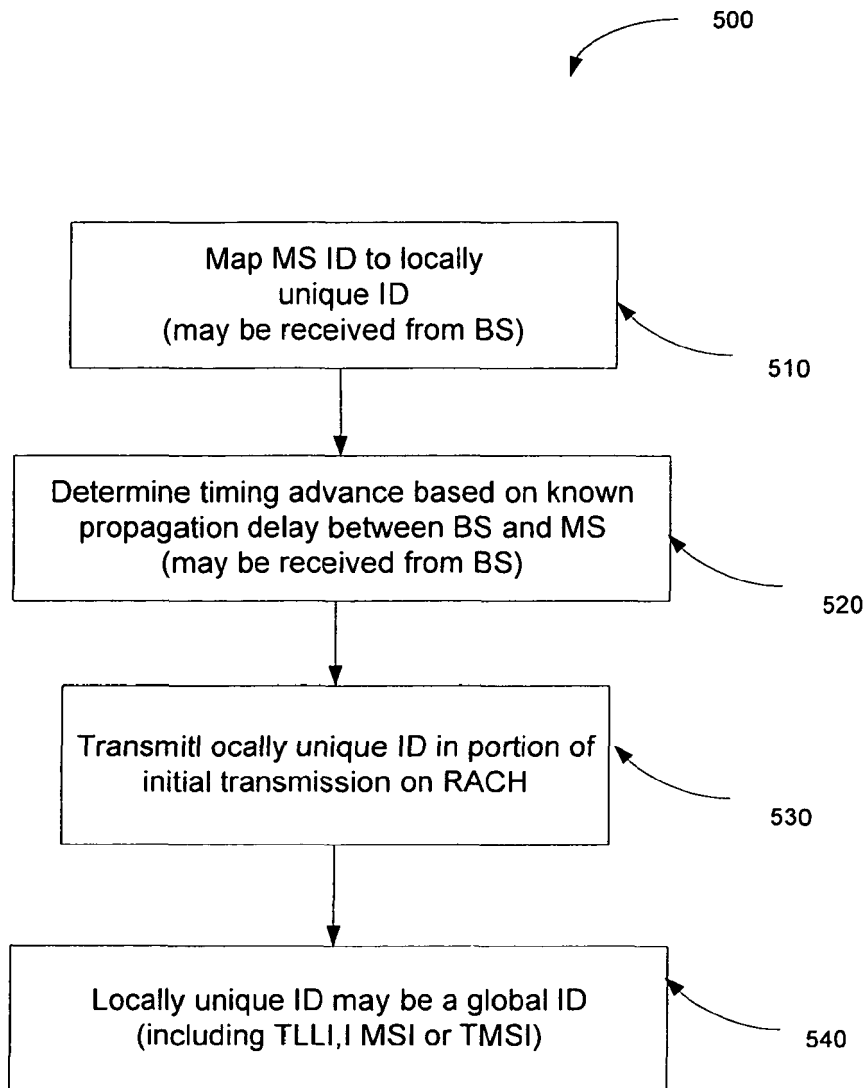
500

Map MS ID to locally unique ID (may be received from BS)

510

Determine timing advance based on known propagation delay between BS and MS (may be received from BS)

520

Transmitl ocally unique ID in portion of initial transmission on RACH

530

Locally unique ID may be a global ID (including TLLI,I MSI or TMSI)

540